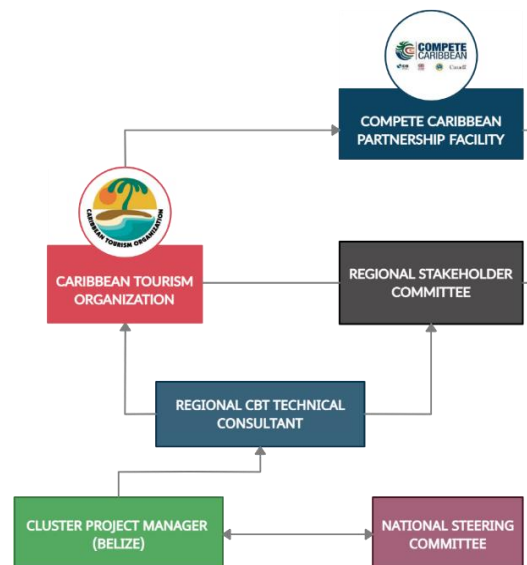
COMPETE CARIBBEAN

COMPETE CARIBBEAN PARTNERSHIP FACILITY

CARIBBEAN TOURISM ORGANIZATION

CARIBBEAN TOURISM ORGANIZATION

REGIONAL STAKEHOLDER COMMITTEE

REGIONAL CBT TECHNICAL CONSULTANT

CLUSTER PROJECT MANAGER (BELIZE)

NATIONAL STEERING COMMITTEE